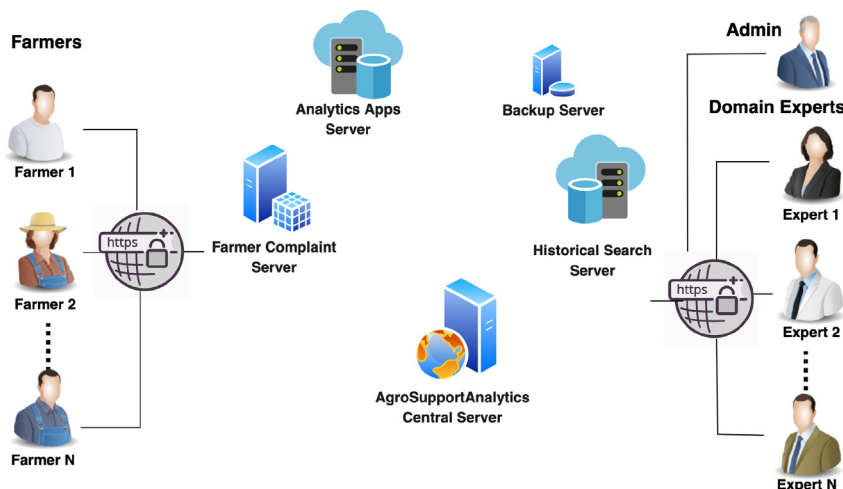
Farmers

Farmer 1

Farmer 2

Farmer N

https

Analytics Apps Server

Farmer Complaint Server

Backup Server

Historical Search Server

AgroSupportAnalytics Central Server

Admin

Domain Experts

Expert 1

https

Expert 2

Expert N